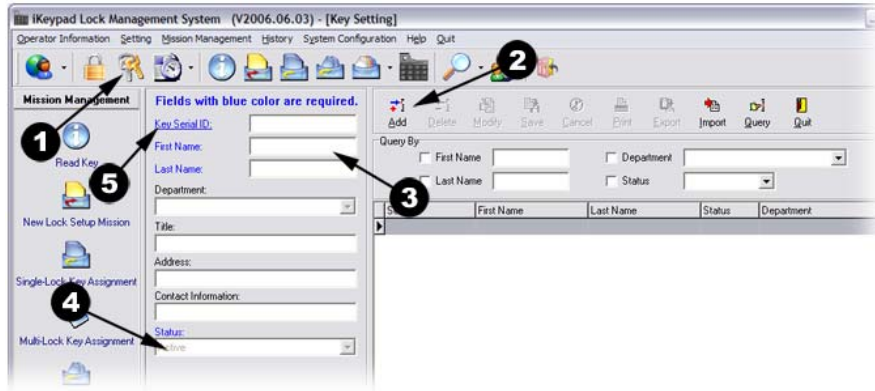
iKeypad Lock Management System (V2006.06.03) - [Key Setting]

Operator Information Setting Mission Management History System Configuration Help Quit

Mission Management

Read Key

New Lock Setup Mission

Single-Lock Key Assignment

Multi-Lock Key Assignment

Fields with blue color are required.

Key Serial ID:

First Name:

Last Name:

Department:

Title:

Address:

Contact Information:

Status:

Active

Add Delete Modify Save Cancel Print Export Import Query Quit

Query By

First Name

Last Name

Department

Status

| S | First Name | Last Name | Status | Department |
|---|---|---|---|---|

1 2 3 4 5